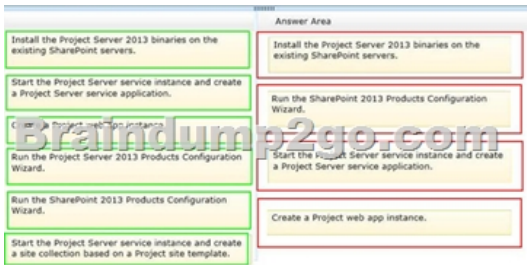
Install the Project Server 2013 binaries on the existing SharePoint servers.

Start the Project Server service instance and create a Project Server service application.

C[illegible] Project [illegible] instance.

Run the Project Server 2013 Products Configuration Wizard.

Run the SharePoint 2013 Products Configuration Wizard.

Start the Project Server service instance and create a site collection based on a Project site template.

Answer Area

Install the Project Server 2013 binaries on the existing SharePoint servers.

Run the SharePoint 2013 Products Configuration Wizard.

Start the P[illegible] Server service instance and create a Project Server service application.

Create a Project web app instance.

Braindump2go.com